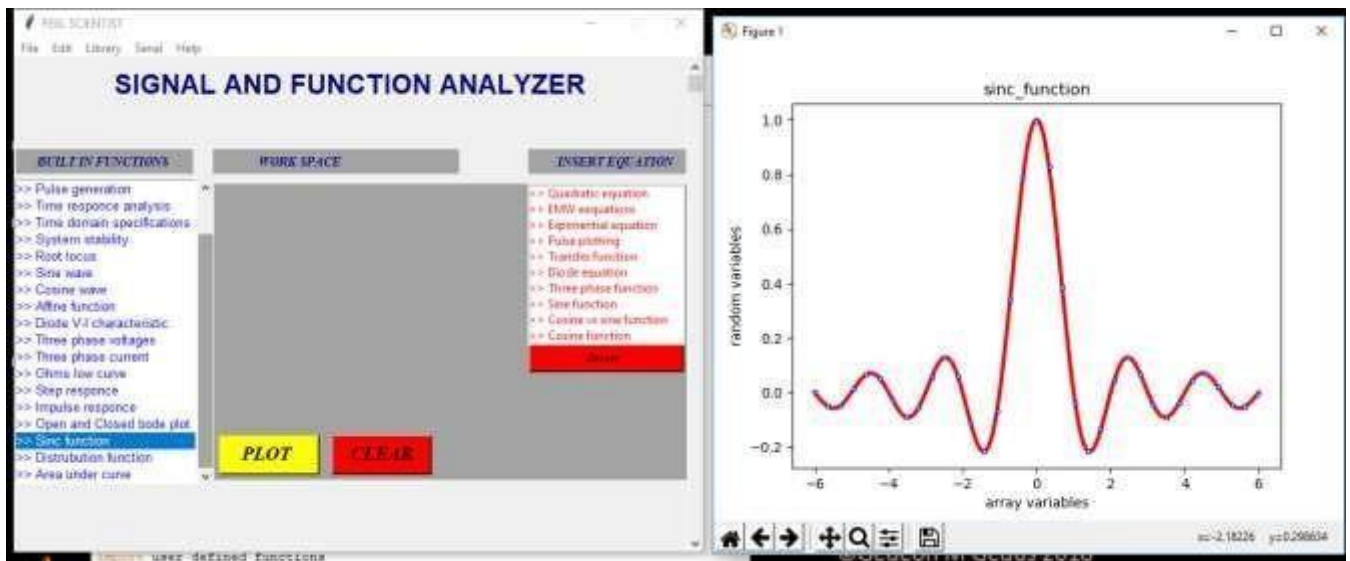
REAL SCIENTIST

File Edit Library Serial Help

SIGNAL AND FUNCTION ANALYZER

BUILT IN FUNCTIONS

WORK SPACE

INSERT EQUATION

>> Pulse generation
>> Time responce analysis
>> Time domain specifications
>> System stability
>> Root locus
>> Sine wave
>> Cosine wave
>> Affine function
>> Diode V-I characteristic
>> Three phase voltages
>> Three phase current
>> Ohms low curve
>> Step responce
>> Impulse responce
>> Open and Closed bode plot
>> Sinc function
>> Distrubution function
>> Area under curve

>> Quadratic equation
>> EMW equations
>> Exponential equation
>> Pulse plotting
>> Transfer function
>> Diode equation
>> Three phase function
>> Sine function
>> Cosine vs sine function
>> Cosine function

Insert

PLOT

CLEAR

user defined functions

Figure 1

sinc_function

random variables

array variables

1.0
0.8
0.6
0.4
0.2
0.0
−0.2

−6 −4 −2 0 2 4 6

x=-2.18226 y=0.298604